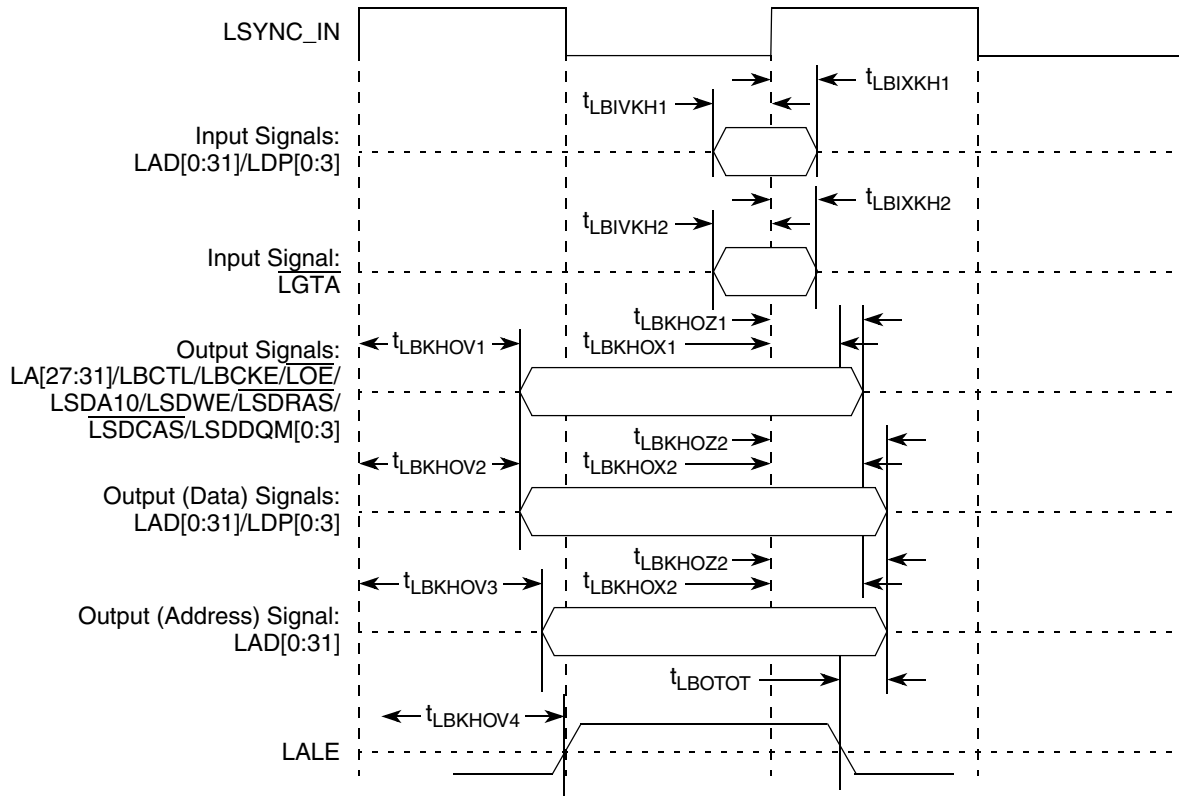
LSYNC_IN

$t_{LBIXKH1}$

$t_{LBIVKH1}$

Input Signals:
LAD[0:31]/LDP[0:3]

$t_{LBIXKH2}$

$t_{LBIVKH2}$

Input Signal:
$\overline{LGTA}$

$t_{LBKHOZ1}$

$t_{LBKHOV1}$

$t_{LBKHOX1}$

Output Signals:
LA[27:31]/LBCTL/LBCKE/$\overline{LOE}$/
LSDA10/$\overline{LSDWE}$/$\overline{LSDRAS}$/
$\overline{LSDCAS}$/LSDDQM[0:3]

$t_{LBKHOZ2}$

$t_{LBKHOV2}$

$t_{LBKHOX2}$

Output (Data) Signals:
LAD[0:31]/LDP[0:3]

$t_{LBKHOZ2}$

$t_{LBKHOV3}$

$t_{LBKHOX2}$

Output (Address) Signal:
LAD[0:31]

$t_{LBOTOT}$

$t_{LBKHOV4}$

LALE